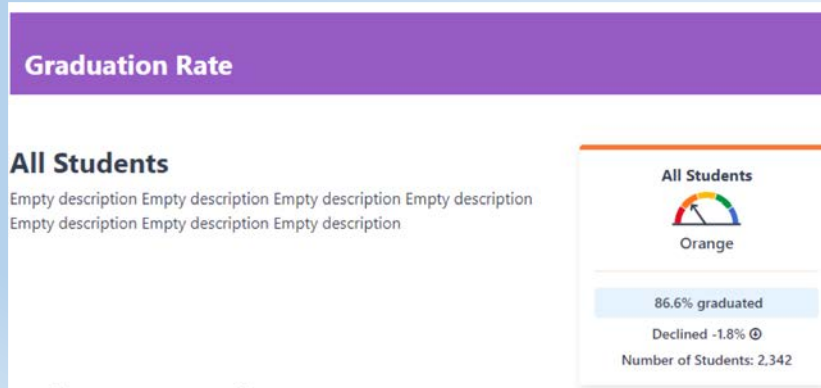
Graduation Rate

All Students

Empty description Empty description Empty description Empty description Empty description Empty description Empty description

All Students

Orange

86.6% graduated

Declined -1.8%

Number of Students: 2,342